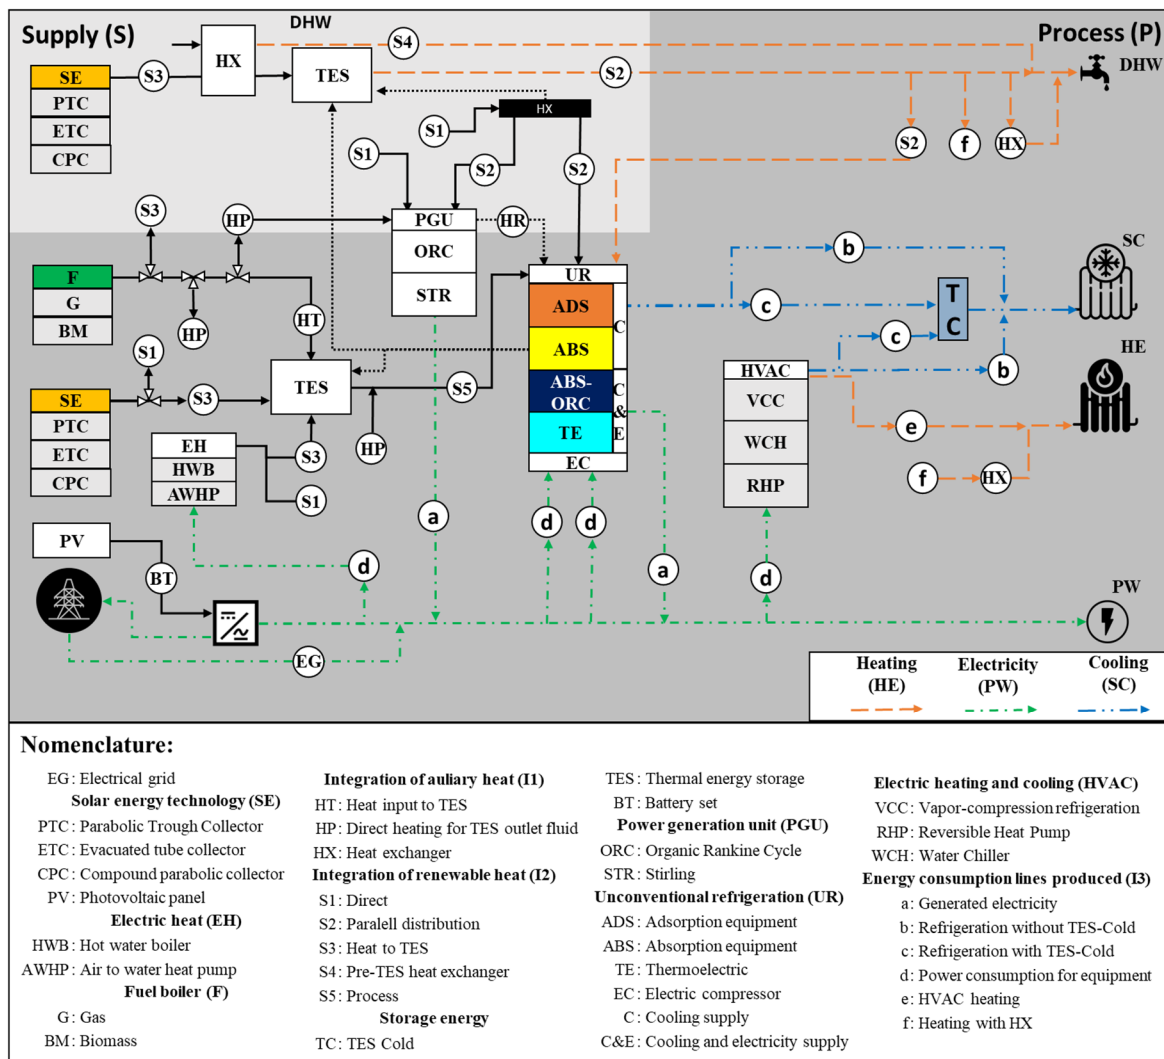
Supply (S)

DHW

Process (P)

DHW

HX

S4

TES

S3

SE

PTC

ETC

CPC

S2

HX

S1

S1

S2

S2

S2

f

HX

S3

HP

PGU

HR

ORC

STR

UR

ADS

ABS

ABS-ORC

TE

EC

C

C & E

F

G

BM

HP

HT

S1

SE

PTC

ETC

CPC

S3

TES

S5

HP

EH

HWB

AWHP

S3

S1

PV

BT

d

a

d

d

a

EG

b

c

T C

c

b

SC

HE

HVAC

VCC

WCH

RHP

e

f

HX

d

PW

Heating (HE)

Electricity (PW)

Cooling (SC)

Nomenclature:

EG: Electrical grid
Solar energy technology (SE)
PTC: Parabolic Trough Collector
ETC: Evacuated tube collector
CPC: Compound parabolic collector
PV: Photovoltaic panel
Electric heat (EH)
HWB: Hot water boiler
AWHP: Air to water heat pump
Fuel boiler (F)
G: Gas
BM: Biomass

Integration of auliary heat (I1)
HT: Heat input to TES
HP: Direct heating for TES outlet fluid
HX: Heat exchanger
Integration of renewable heat (I2)
S1: Direct
S2: Paralell distribution
S3: Heat to TES
S4: Pre-TES heat exchanger
S5: Process
Storage energy
TC: TES Cold

TES: Thermal energy storage
BT: Battery set
Power generation unit (PGU)
ORC: Organic Rankine Cycle
STR: Stirling
Unconventional refrigeration (UR)
ADS: Adsorption equipment
ABS: Absorption equipment
TE: Thermoelectric
EC: Electric compressor
C: Cooling supply
C&E: Cooling and electricity supply

Electric heating and cooling (HVAC)
VCC: Vapor-compression refrigeration
RHP: Reversible Heat Pump
WCH: Water Chiller
Energy consumption lines produced (I3)
a: Generated electricity
b: Refrigeration without TES-Cold
c: Refrigeration with TES-Cold
d: Power consumption for equipment
e: HVAC heating
f: Heating with HX